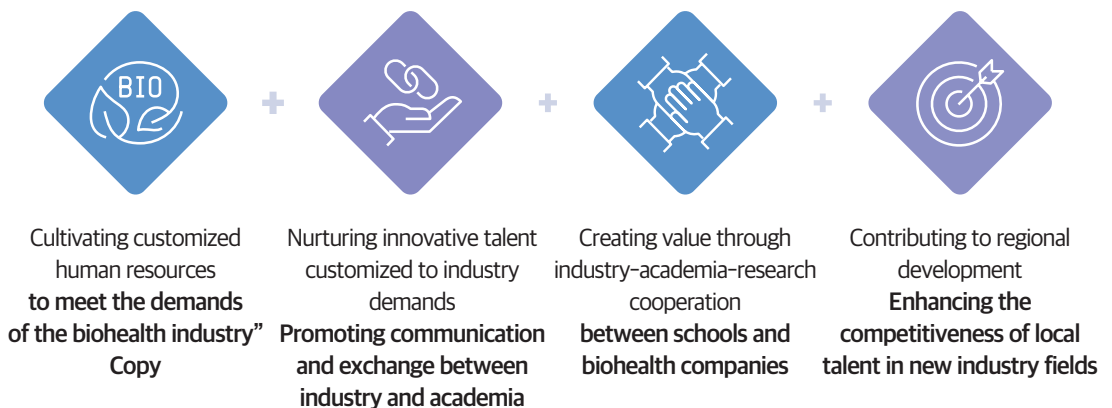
BIO

Cultivating customized human resources
to meet the demands of the biohealth industry”
Copy

Nurturing innovative talent customized to industry demands
Promoting communication and exchange between industry and academia

Creating value through industry-academia-research cooperation
between schools and biohealth companies

Contributing to regional development
Enhancing the competitiveness of local talent in new industry fields